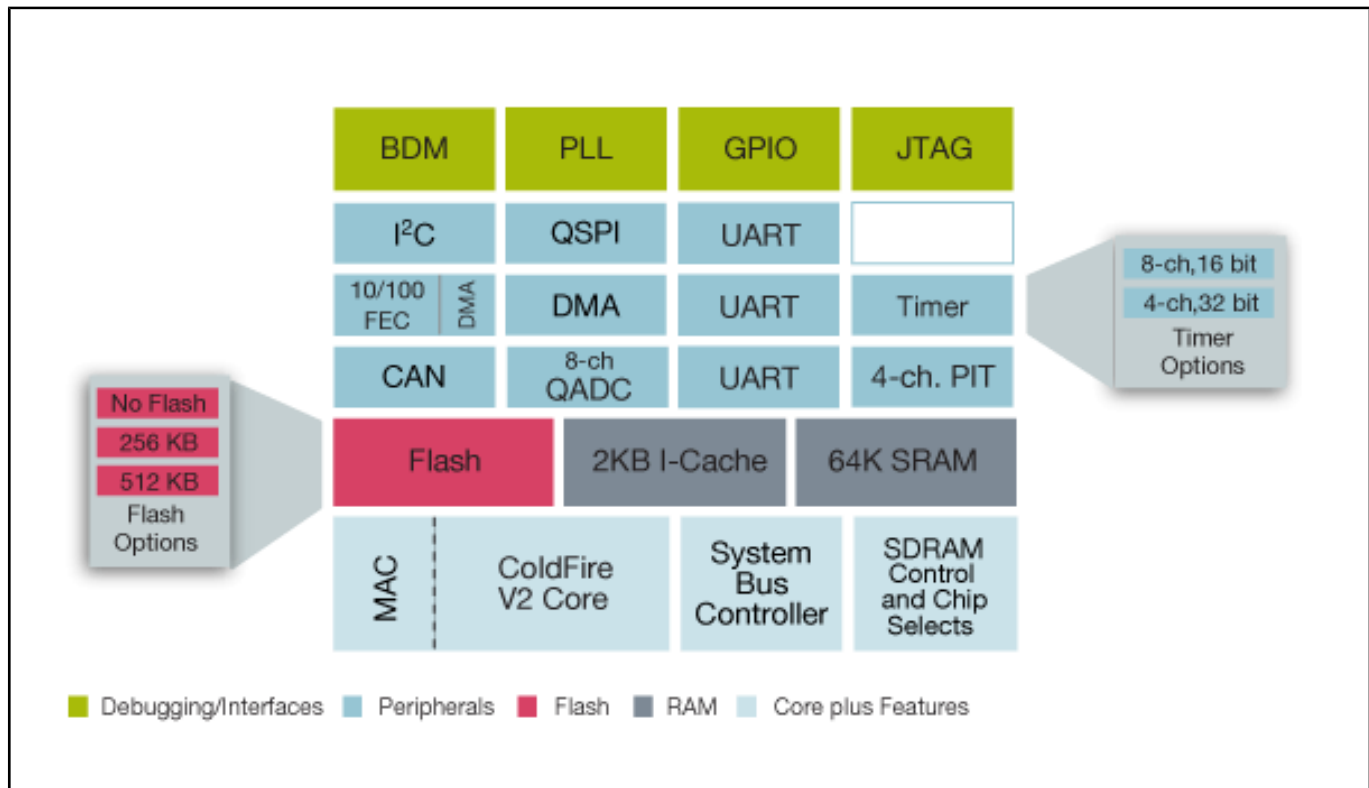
BDM
PLL
GPIO
JTAG

$I^2C$
QSPI
UART

10/100 FEC
DMA
DMA
UART
Timer

CAN
8-ch QADC
UART
4-ch. PIT

8-ch,16 bit
4-ch,32 bit
Timer Options

No Flash
256 KB
512 KB
Flash Options

Flash
2KB I-Cache
64K SRAM

MAC
ColdFire V2 Core
System Bus Controller
SDRAM Control and Chip Selects

Debugging/Interfaces
Peripherals
Flash
RAM
Core plus Features